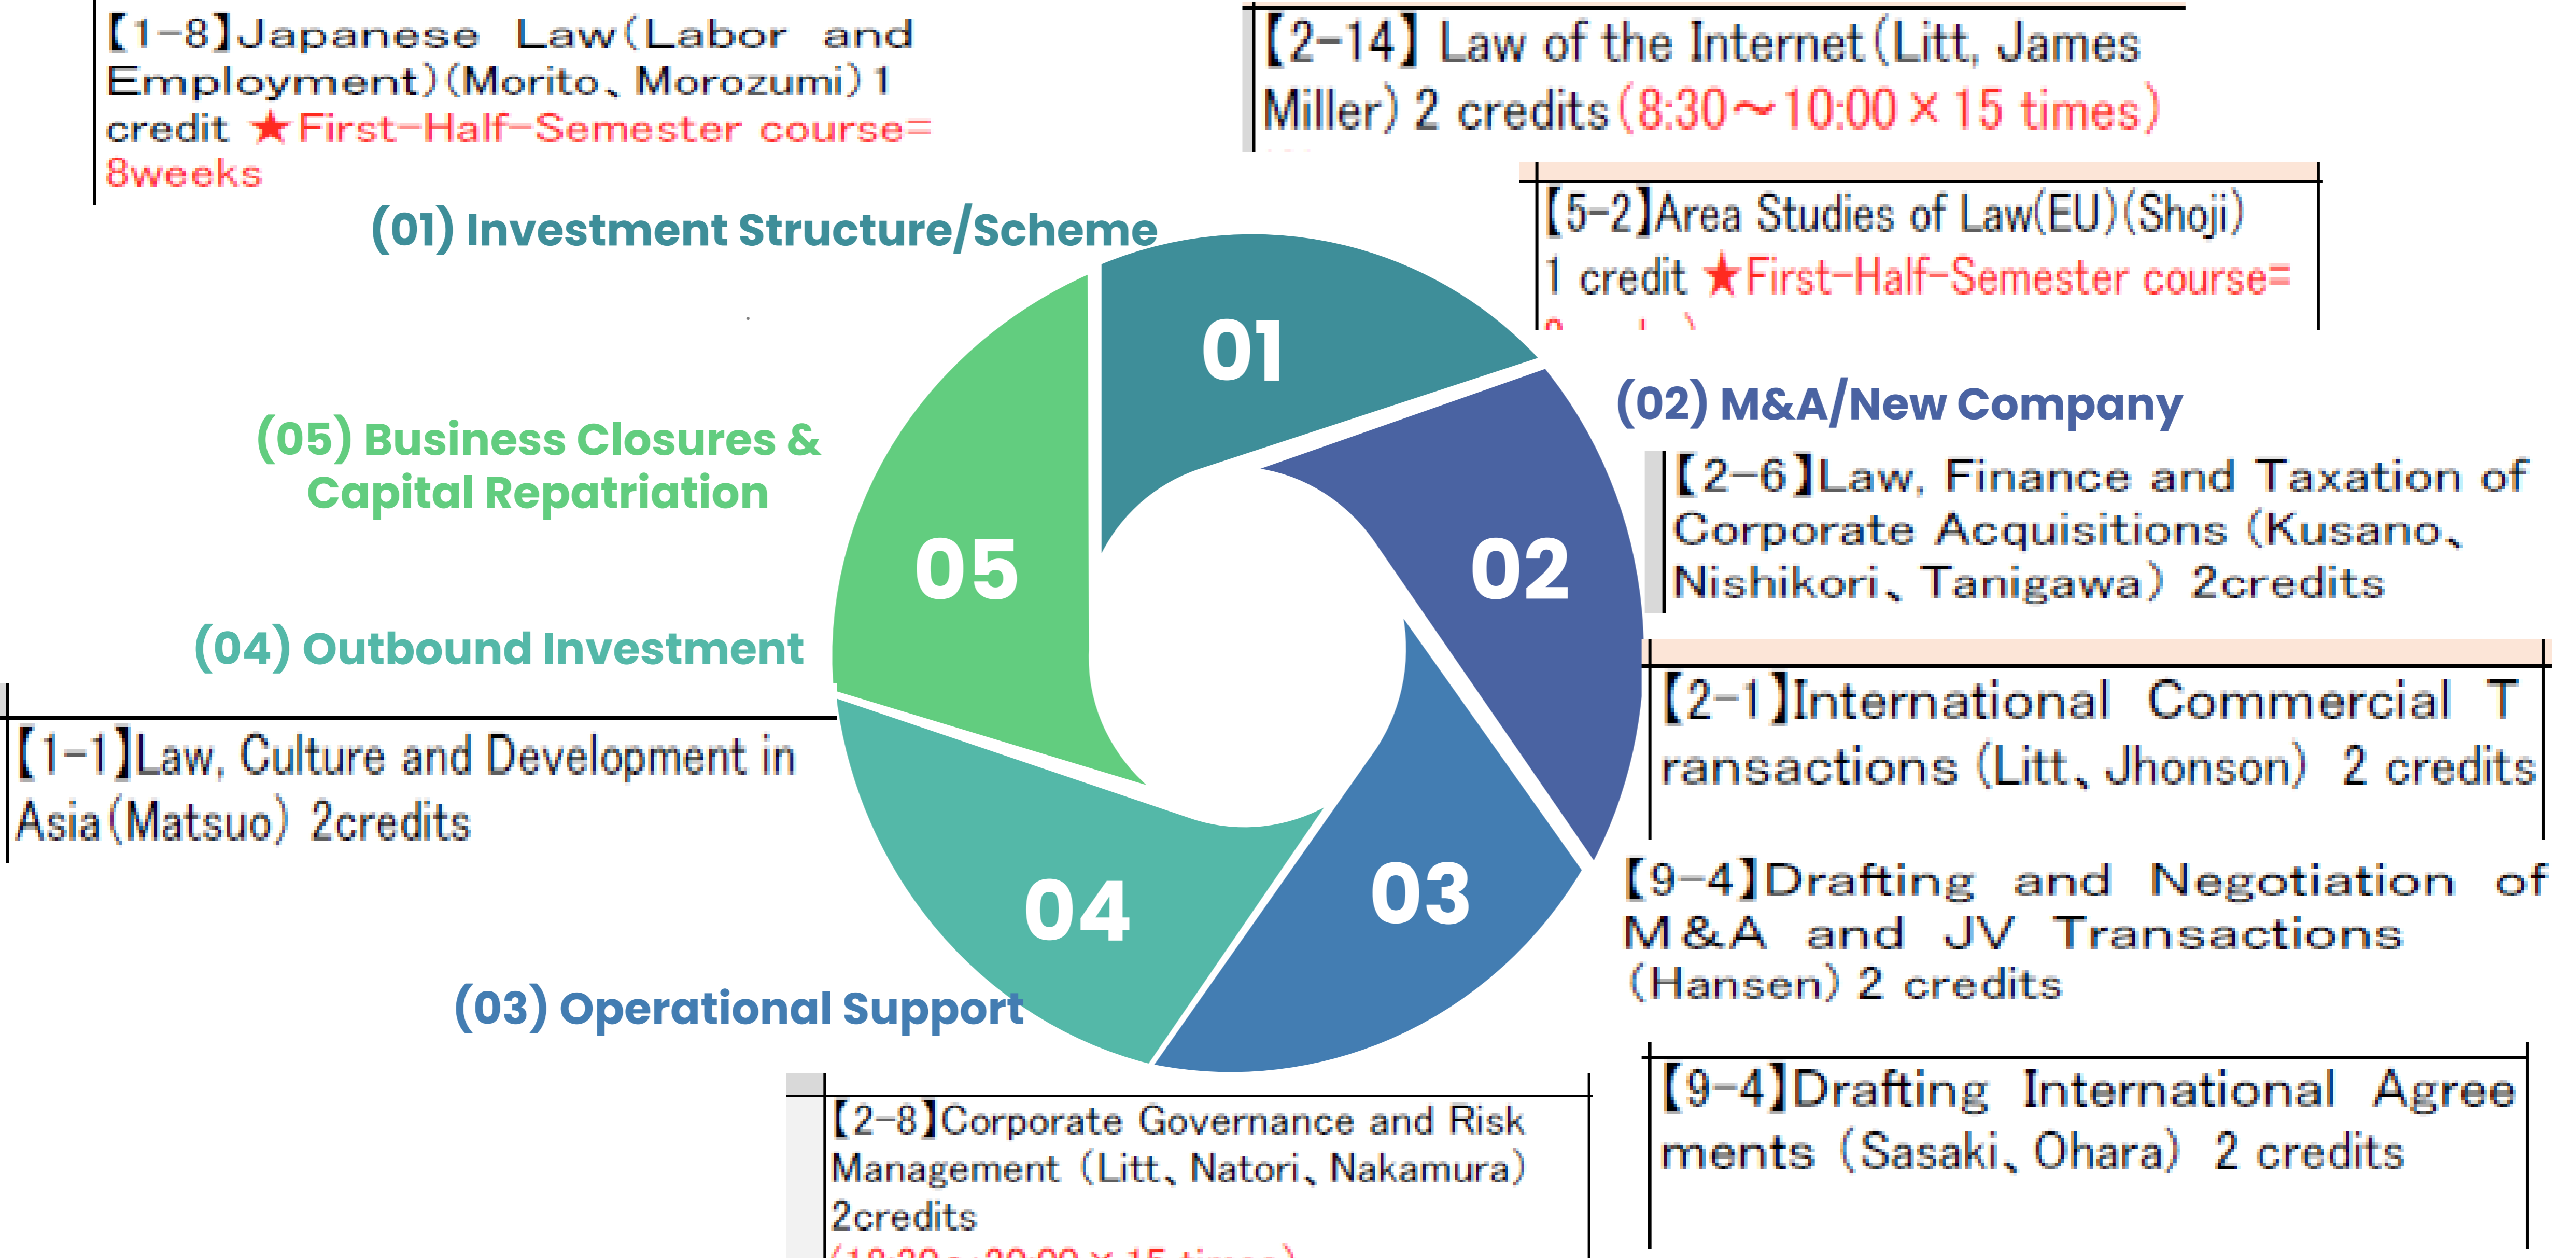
【1-8】Japanese Law(Labor and Employment)(Morito、Morozumi) 1 credit ★First-Half-Semester course= 8weeks

【2-14】 Law of the Internet (Litt, James Miller) 2 credits (8:30～10:00 × 15 times)

【5-2】Area Studies of Law(EU)(Shoji) 1 credit ★First-Half-Semester course= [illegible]

(01) Investment Structure/Scheme

01

(02) M&A/New Company

【2-6】Law, Finance and Taxation of Corporate Acquisitions (Kusano、Nishikori、Tanigawa) 2credits

02

(05) Business Closures & Capital Repatriation

05

(04) Outbound Investment

【1-1】Law, Culture and Development in Asia (Matsuo) 2credits

【2-1】International Commercial Transactions (Litt、Jhonson) 2 credits

04

03

【9-4】Drafting and Negotiation of M&A and JV Transactions (Hansen) 2 credits

(03) Operational Support

【2-8】Corporate Governance and Risk Management (Litt、Natori、Nakamura) 2credits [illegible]

【9-4】Drafting International Agreements (Sasaki、Ohara) 2 credits